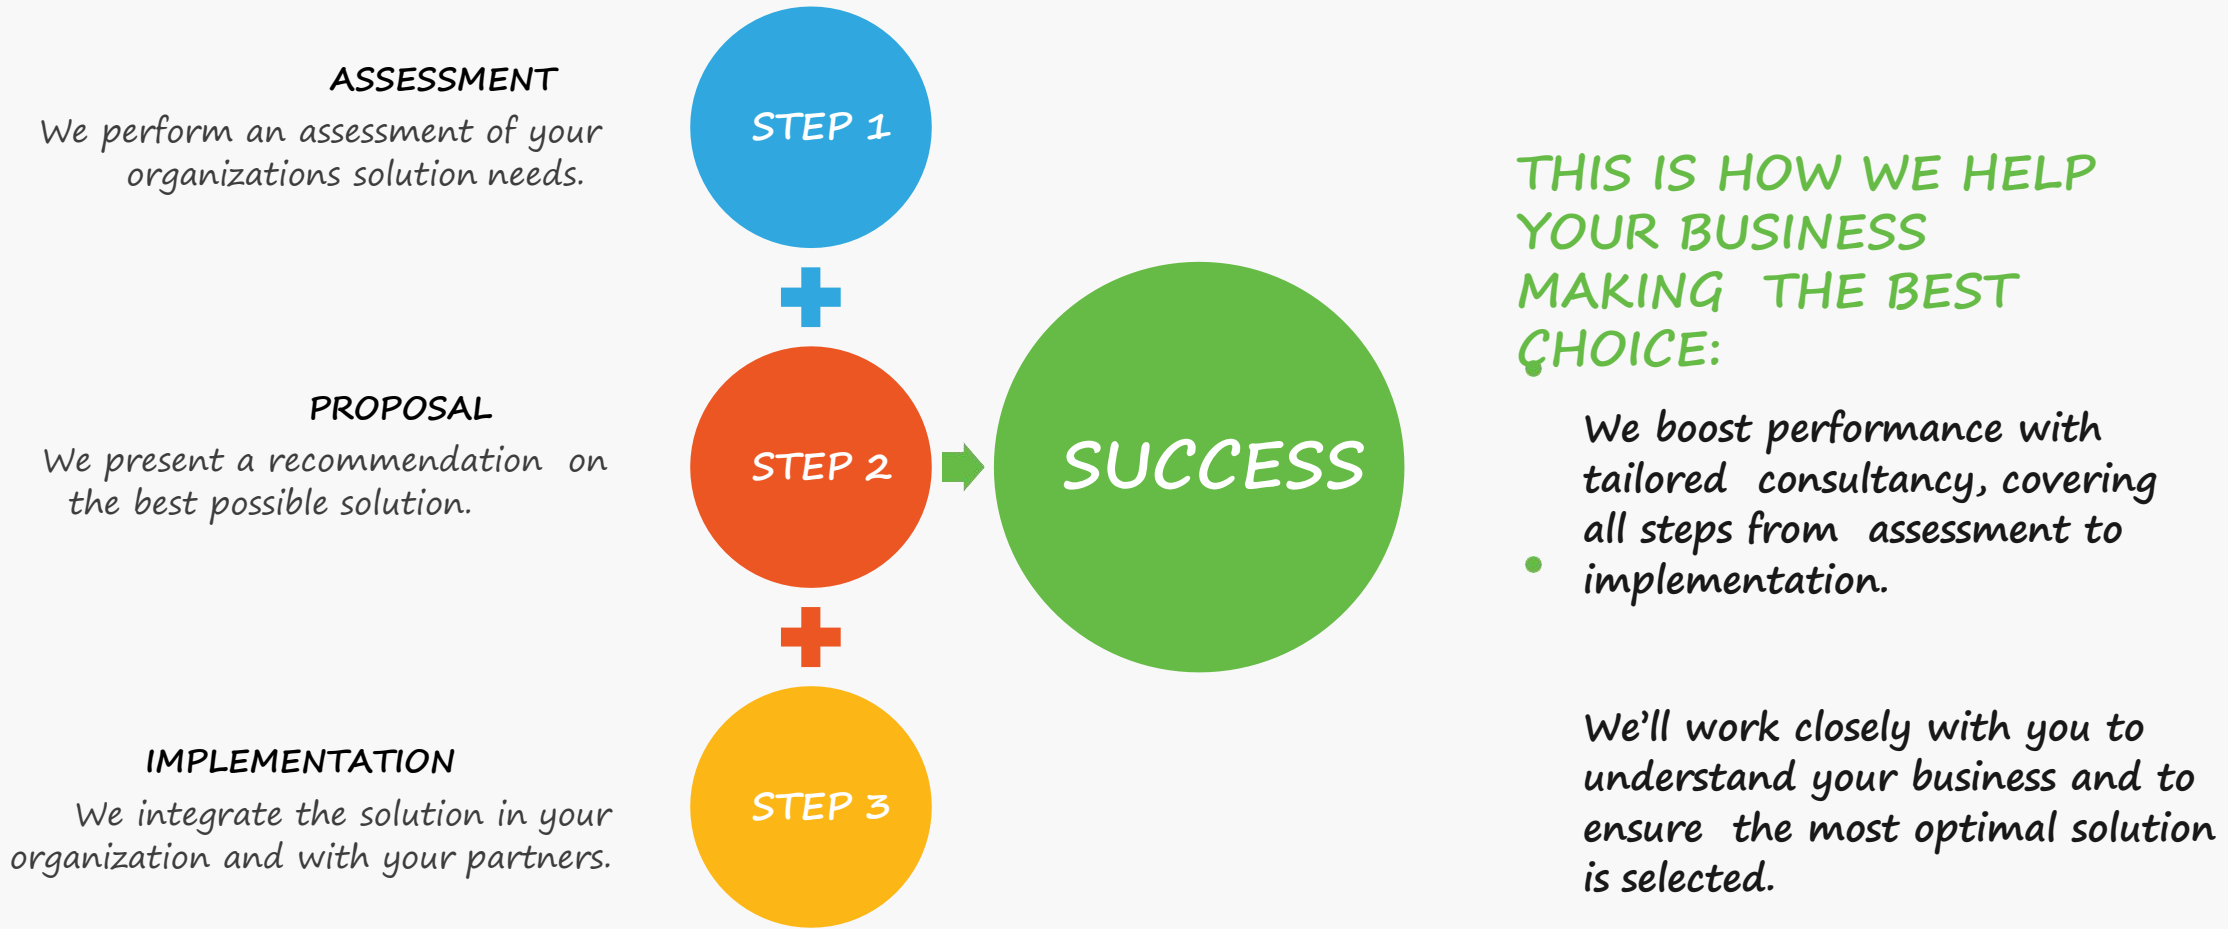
ASSESSMENT

We perform an assessment of your organizations solution needs.

STEP 1

PROPOSAL

We present a recommendation on the best possible solution.

STEP 2

IMPLEMENTATION

We integrate the solution in your organization and with your partners.

STEP 3

SUCCESS

THIS IS HOW WE HELP YOUR BUSINESS MAKING THE BEST CHOICE:

We boost performance with tailored consultancy, covering all steps from assessment to implementation.

We'll work closely with you to understand your business and to ensure the most optimal solution is selected.